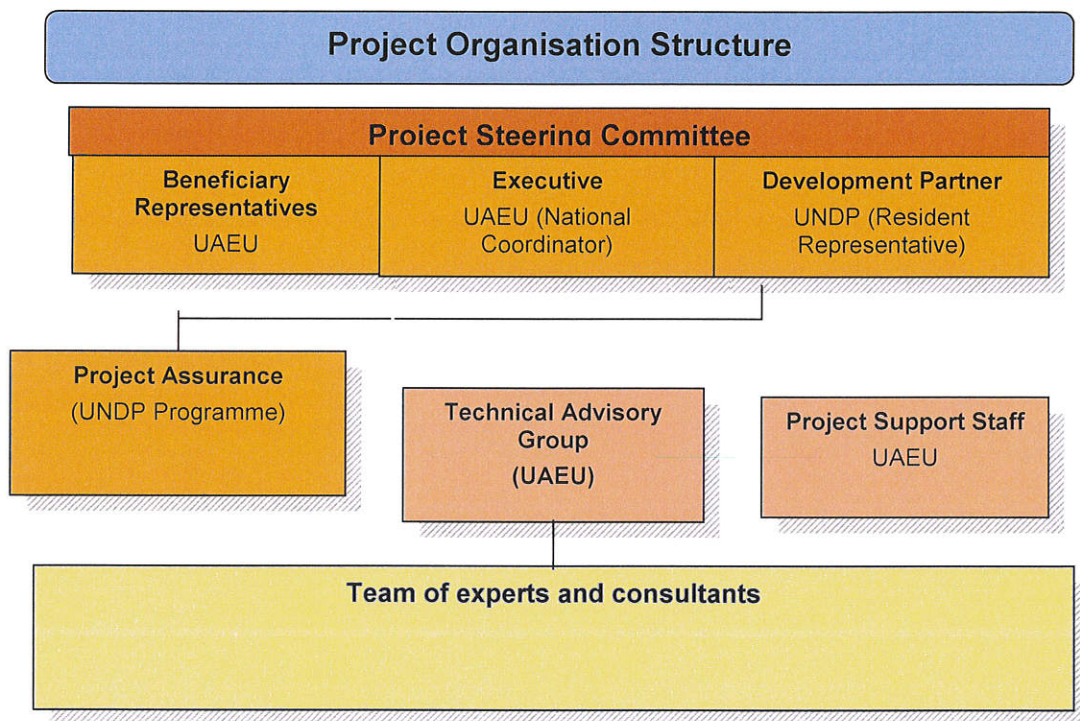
Project Organisation Structure

Project Steering Committee

Beneficiary Representatives
UAEU

Executive
UAEU (National Coordinator)

Development Partner
UNDP (Resident Representative)

Project Assurance
(UNDP Programme)

Technical Advisory Group
(UAEU)

Project Support Staff
UAEU

Team of experts and consultants